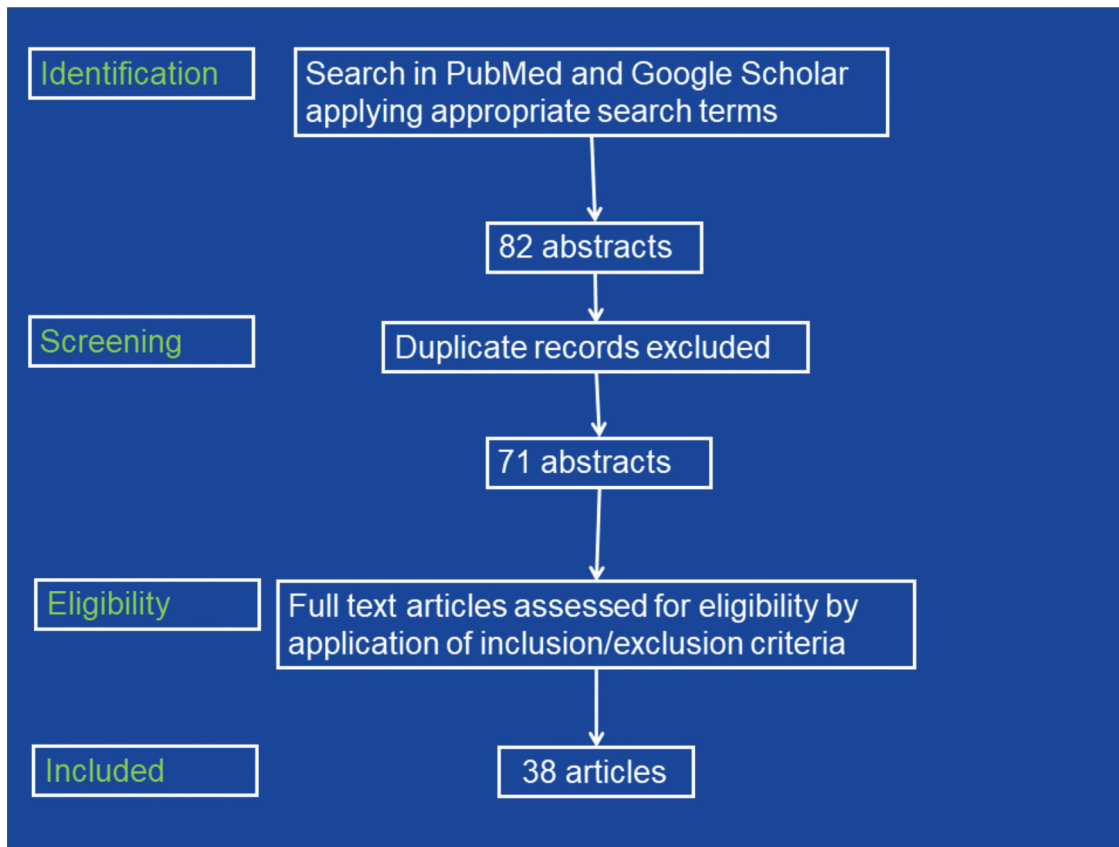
Identification

Search in PubMed and Google Scholar applying appropriate search terms

82 abstracts

Screening

Duplicate records excluded

71 abstracts

Eligibility

Full text articles assessed for eligibility by application of inclusion/exclusion criteria

Included

38 articles